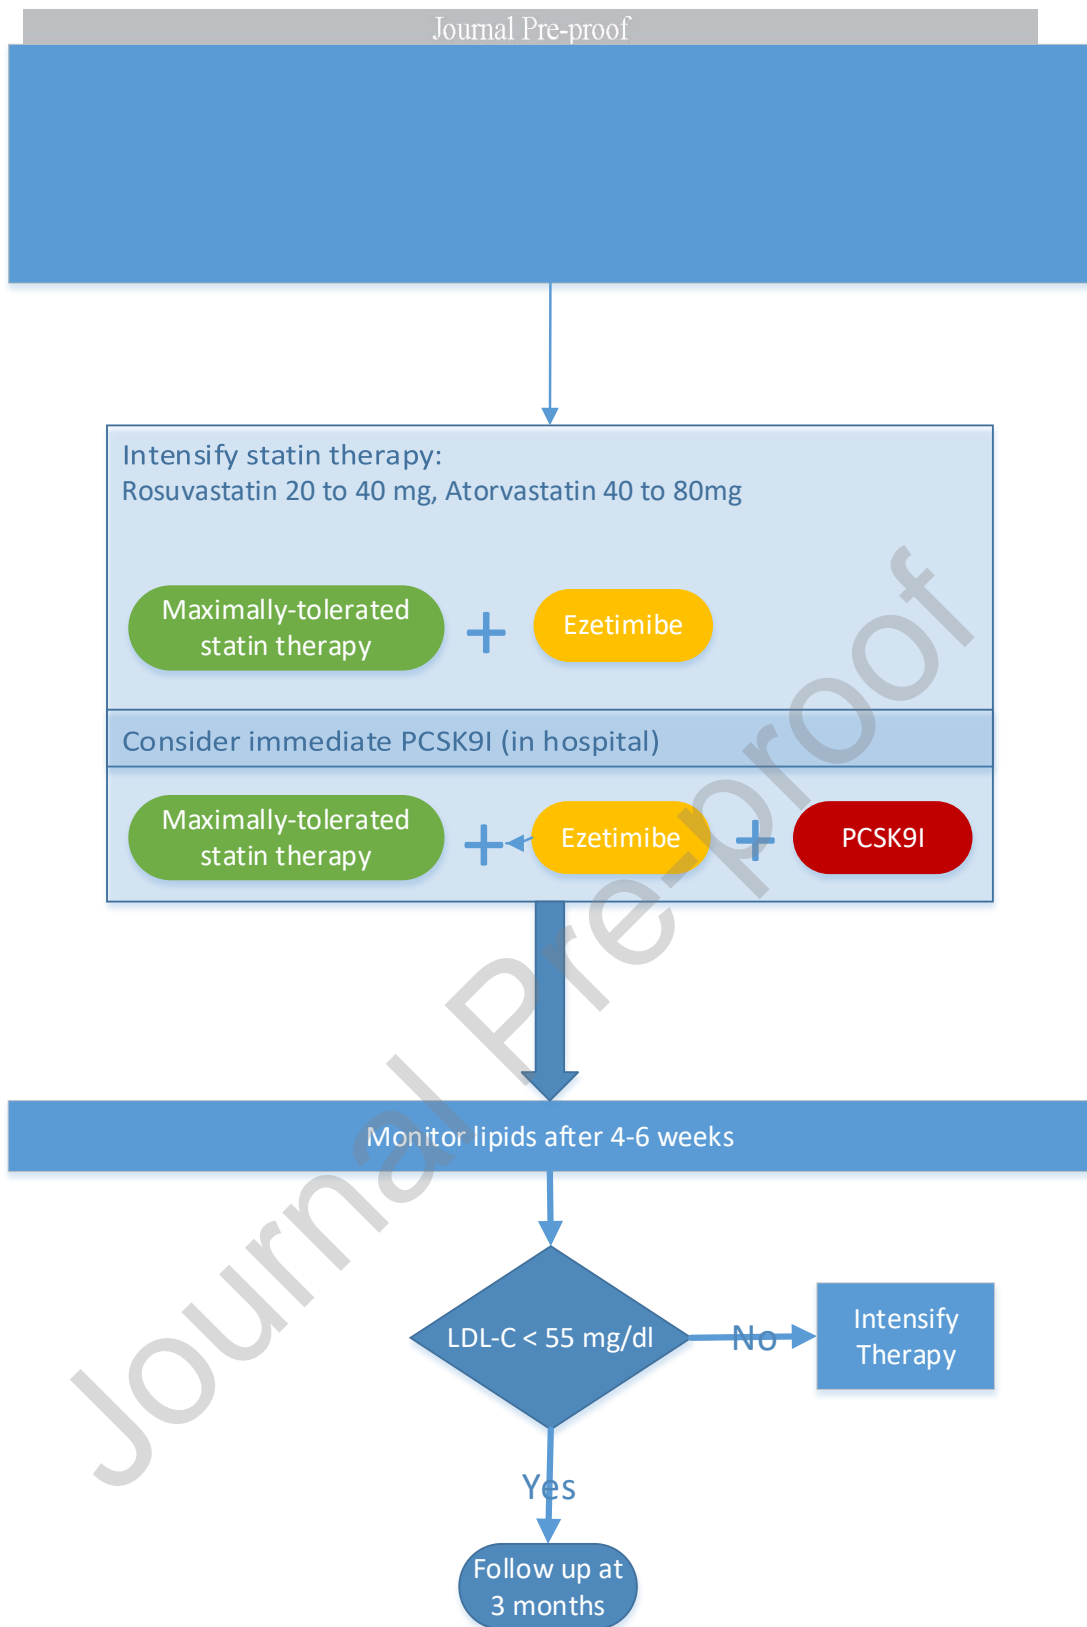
Journal Pre-proof

Intensify statin therapy:
Rosuvastatin 20 to 40 mg, Atorvastatin 40 to 80mg

Maximally-tolerated statin therapy + Ezetimibe

Consider immediate PCSK9I (in hospital)

Maximally-tolerated statin therapy + Ezetimibe + PCSK9I

Monitor lipids after 4-6 weeks

LDL-C < 55 mg/dl

No

Intensify Therapy

Yes

Follow up at 3 months

Journal Pre-proof